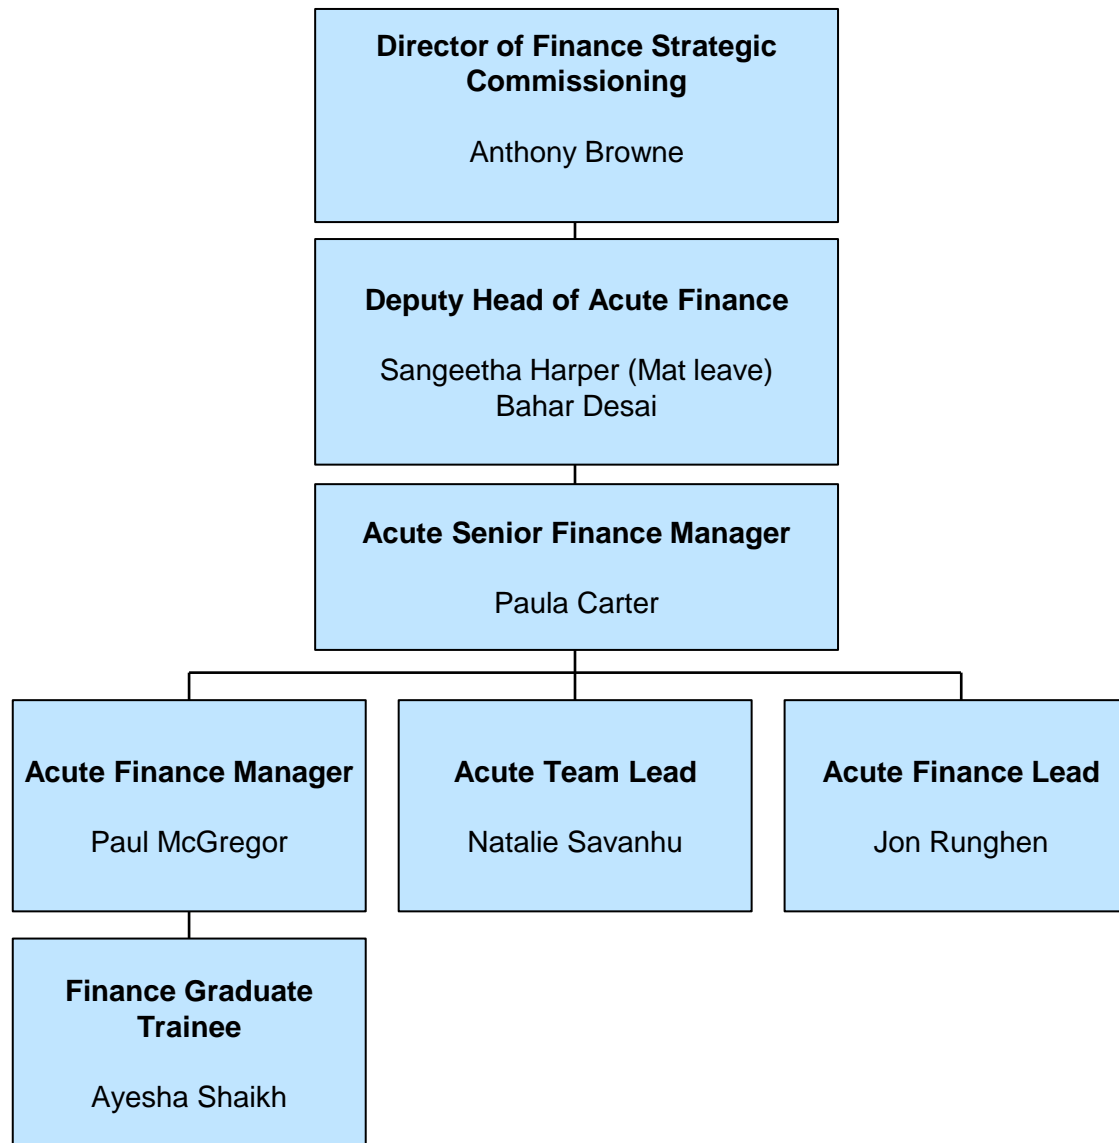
Director of Finance Strategic Commissioning

Anthony Browne

Deputy Head of Acute Finance

Sangeetha Harper (Mat leave)
Bahar Desai

Acute Senior Finance Manager

Paula Carter

Acute Finance Manager

Paul McGregor

Acute Team Lead

Natalie Savanhu

Acute Finance Lead

Jon Runghen

Finance Graduate Trainee

Ayesha Shaikh